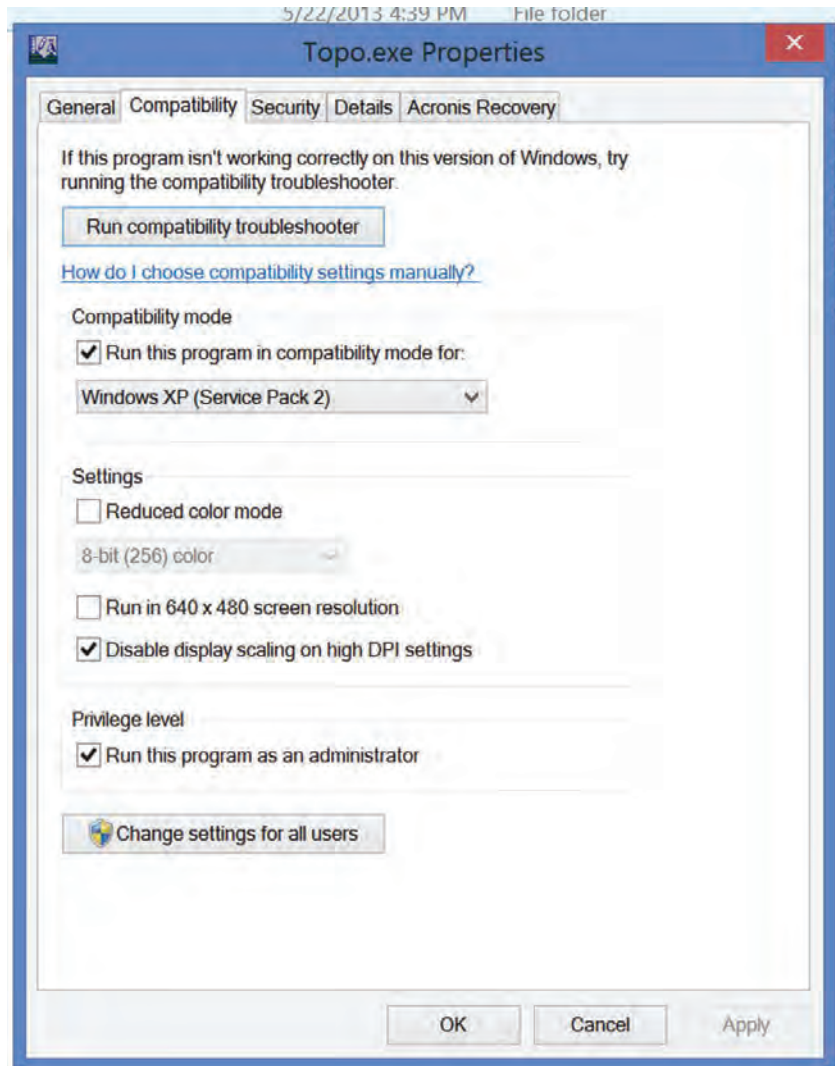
5/22/2013 4:39 PM File folder

Topo.exe Properties

×

General Compatibility Security Details Acronis Recovery

If this program isn't working correctly on this version of Windows, try running the compatibility troubleshooter.

Run compatibility troubleshooter

How do I choose compatibility settings manually?

Compatibility mode

Run this program in compatibility mode for:

Windows XP (Service Pack 2)

Settings

Reduced color mode

8-bit (256) color

Run in 640 x 480 screen resolution

Disable display scaling on high DPI settings

Privilege level

Run this program as an administrator

Change settings for all users

OK Cancel Apply